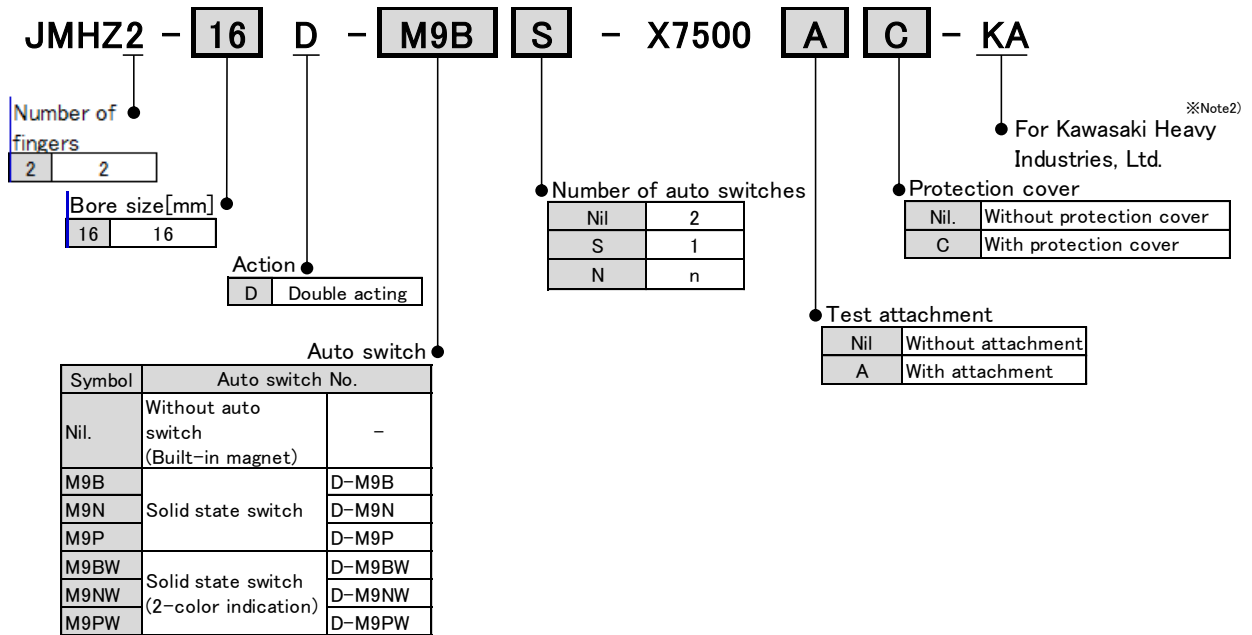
JMHZ2 – 16 D – M9B S – X7500 A C – KA

Number of fingers

| 2 | 2 |
|---|---|

Bore size[mm]

| 16 | 16 |
|---|---|

Action

| D | Double acting |
|---|---|

Auto switch

| Symbol | Auto switch No. | |
|---|---|---|
| Nil. | Without auto switch (Built-in magnet) | – |
| M9B | Solid state switch | D-M9B |
| M9N | Solid state switch | D-M9N |
| M9P | Solid state switch | D-M9P |
| M9BW | Solid state switch (2-color indication) | D-M9BW |
| M9NW | Solid state switch (2-color indication) | D-M9NW |
| M9PW | Solid state switch (2-color indication) | D-M9PW |

Number of auto switches

| Nil | 2 |
|---|---|
| S | 1 |
| N | n |

Test attachment

| Nil | Without attachment |
|---|---|
| A | With attachment |

Protection cover

| Nil. | Without protection cover |
|---|---|
| C | With protection cover |

※Note2)
For Kawasaki Heavy Industries, Ltd.